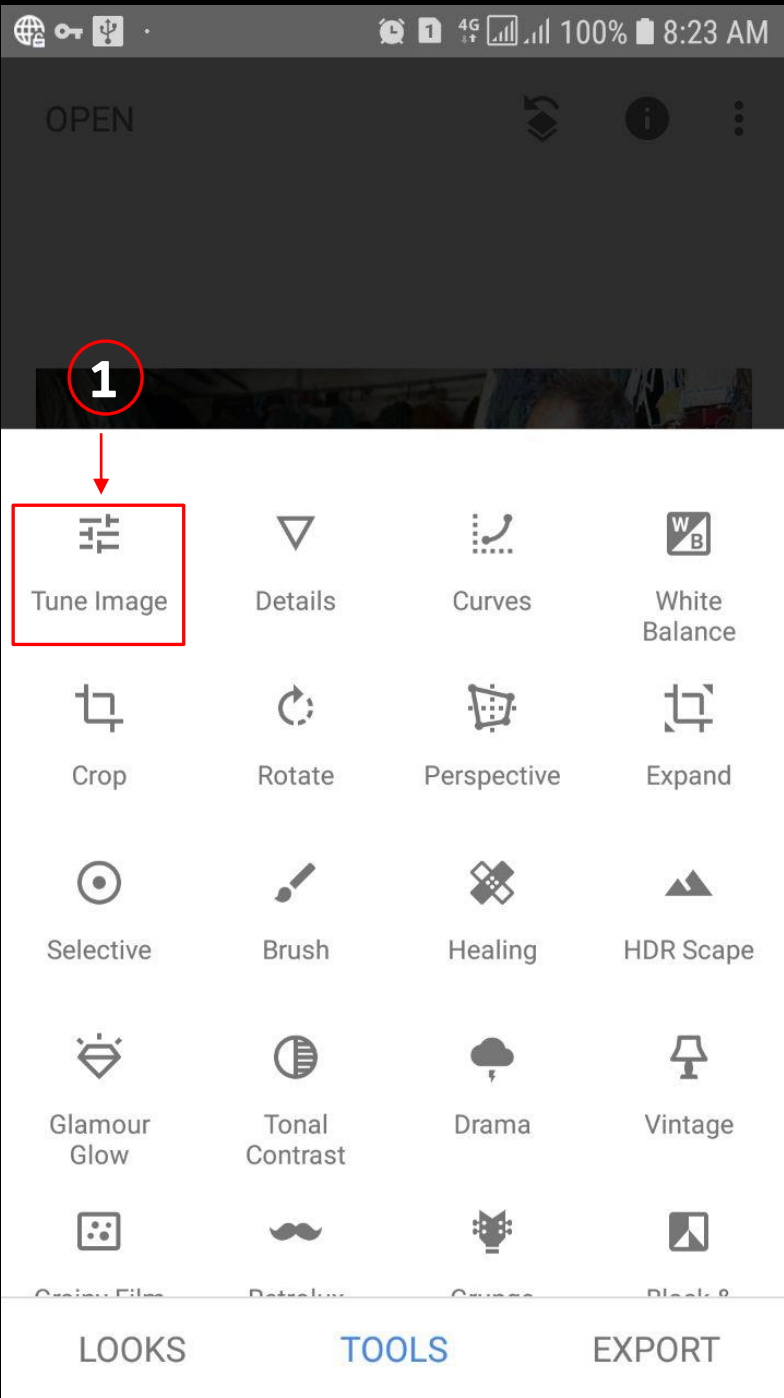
1 4G 100% 8:23 AM

OPEN

1

Tune Image

Details

Curves

W B

White Balance

Crop

Rotate

Perspective

Expand

Selective

Brush

Healing

HDR Scape

Glamour Glow

Tonal Contrast

Drama

Vintage

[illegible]

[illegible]

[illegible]

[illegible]

LOOKS

TOOLS

EXPORT